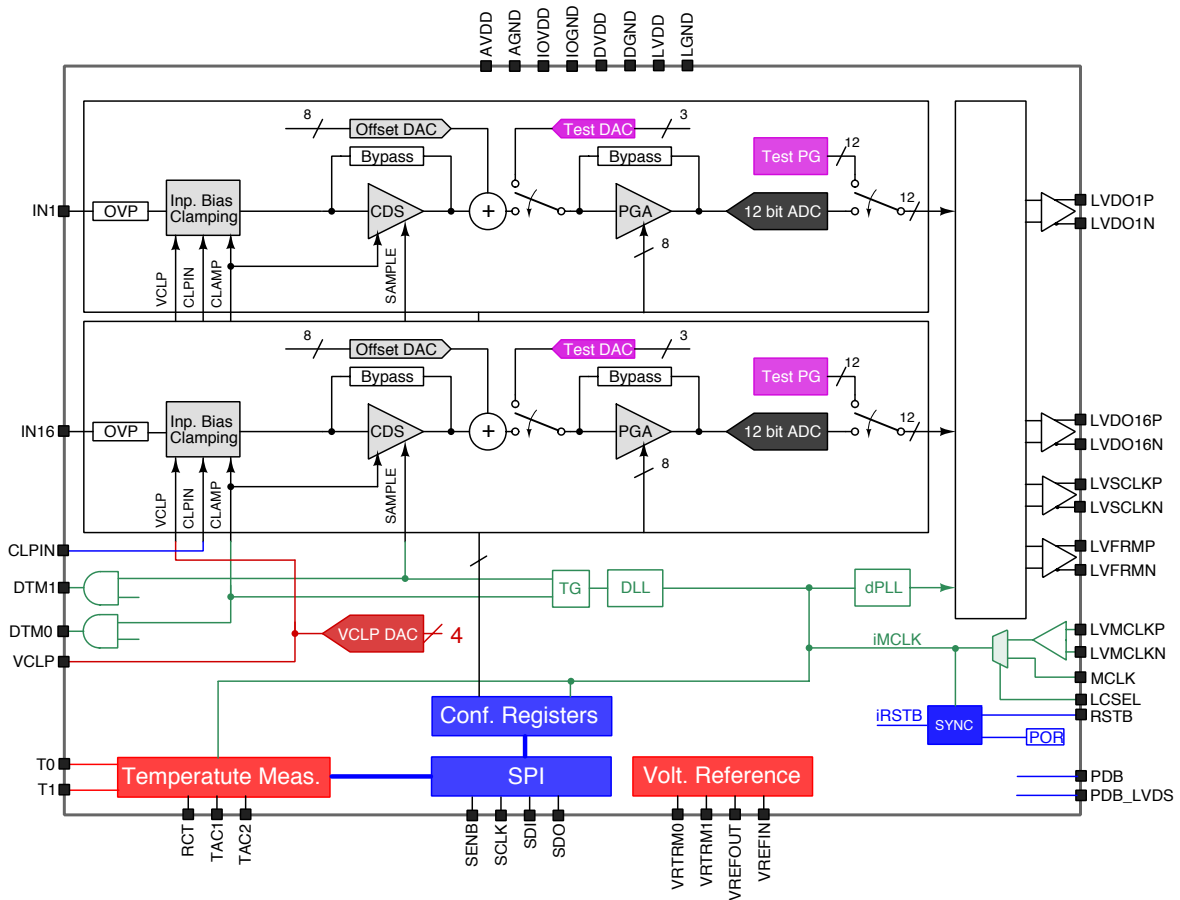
AVDD AGND IOVDD IOGND DVDD DGND LVDD LGND

8 Offset DAC
Test DAC 3
Bypass
Bypass
Test PG 12
IN1 OVP Inp. Bias Clamping CDS + PGA 12 bit ADC 12
8
VCLP CLPIN CLAMP SAMPLE
LVDO1P
LVDO1N

8 Offset DAC
Test DAC 3
Bypass
Bypass
Test PG 12
IN16 OVP Inp. Bias Clamping CDS + PGA 12 bit ADC 12
8
VCLP CLPIN CLAMP SAMPLE
LVDO16P
LVDO16N
LVSCLKP
LVSCLKN
LVFRMP
LVFRMN

CLPIN
DTM1
DTM0
VCLP
TG DLL dPLL
VCLP DAC 4
iMCLK
LVMCLKP
LVMCLKN
MCLK
LCSEL
iRSTB SYNC RSTB
POR
Conf. Registers
T0
T1
Temperatute Meas.
SPI
Volt. Reference
PDB
PDB_LVDS
RCT TAC1 TAC2
SENB SCLK SDI SDO
VRTRM0 VRTRM1 VREFOUT VREFIN